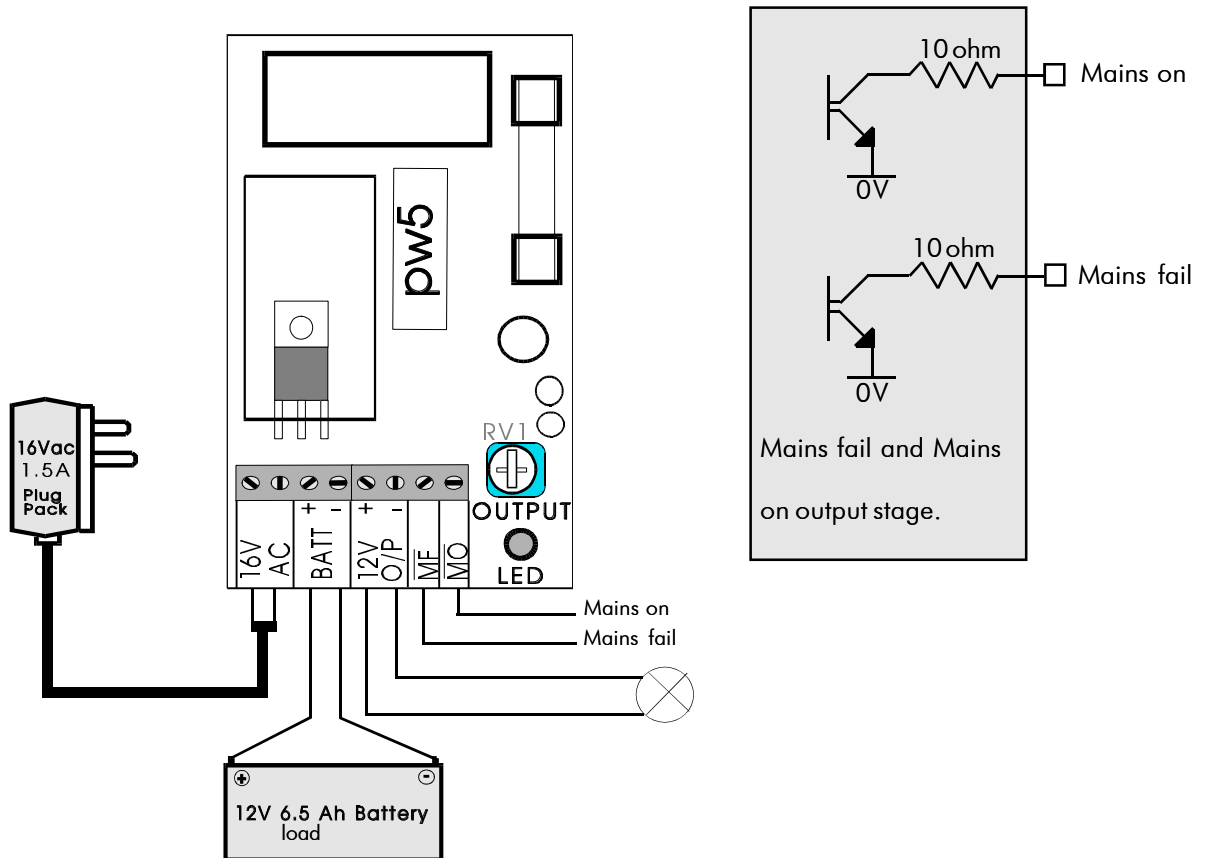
pw5

RV1

OUTPUT

LED

16Vac
1.5A
Plug
Pack

+ −

+ −

16V AC

BATT

12V O/P

$\overline{MF}$

$\overline{MO}$

Mains on

Mains fail

12V 6.5 Ah Battery
load

10 ohm

Mains on

0V

10 ohm

Mains fail

0V

Mains fail and Mains on output stage.